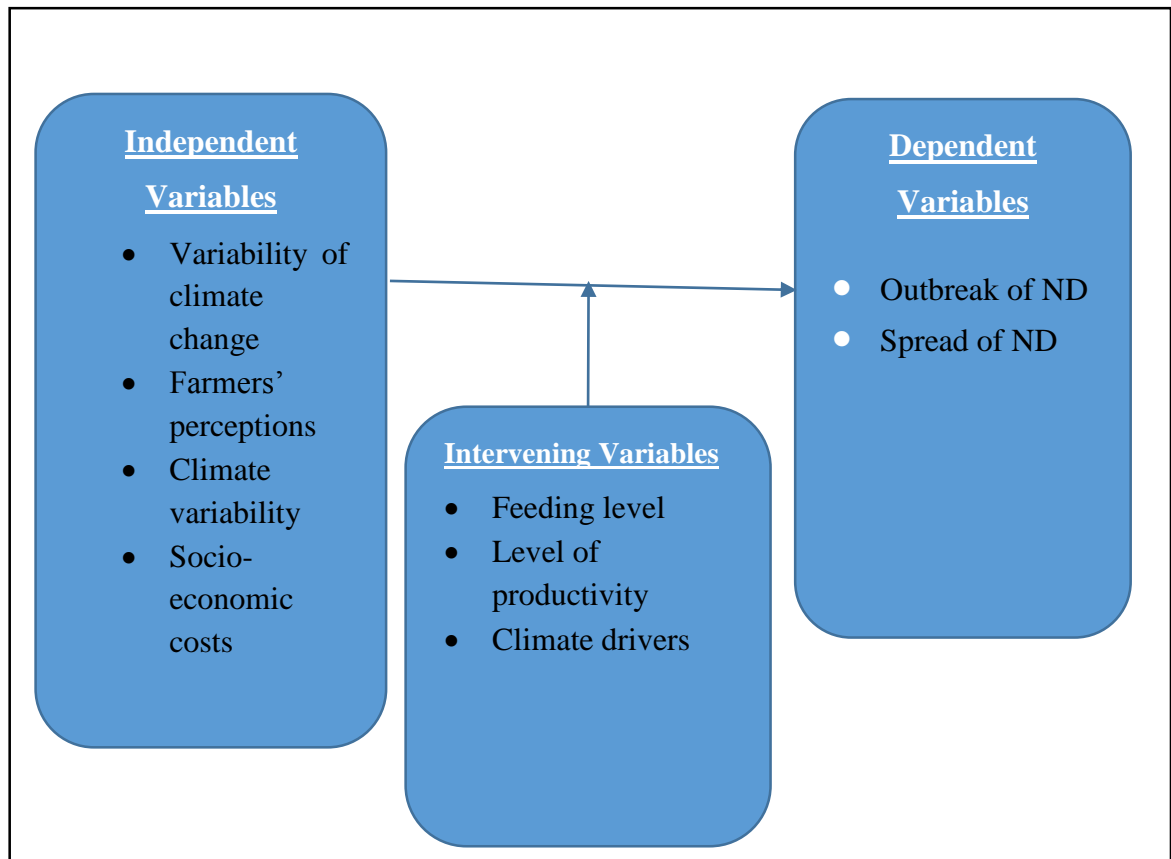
Independent Variables

- Variability of climate change
- Farmers' perceptions
- Climate variability
- Socio-economic costs

Dependent Variables

- Outbreak of ND
- Spread of ND

Intervening Variables

- Feeding level
- Level of productivity
- Climate drivers